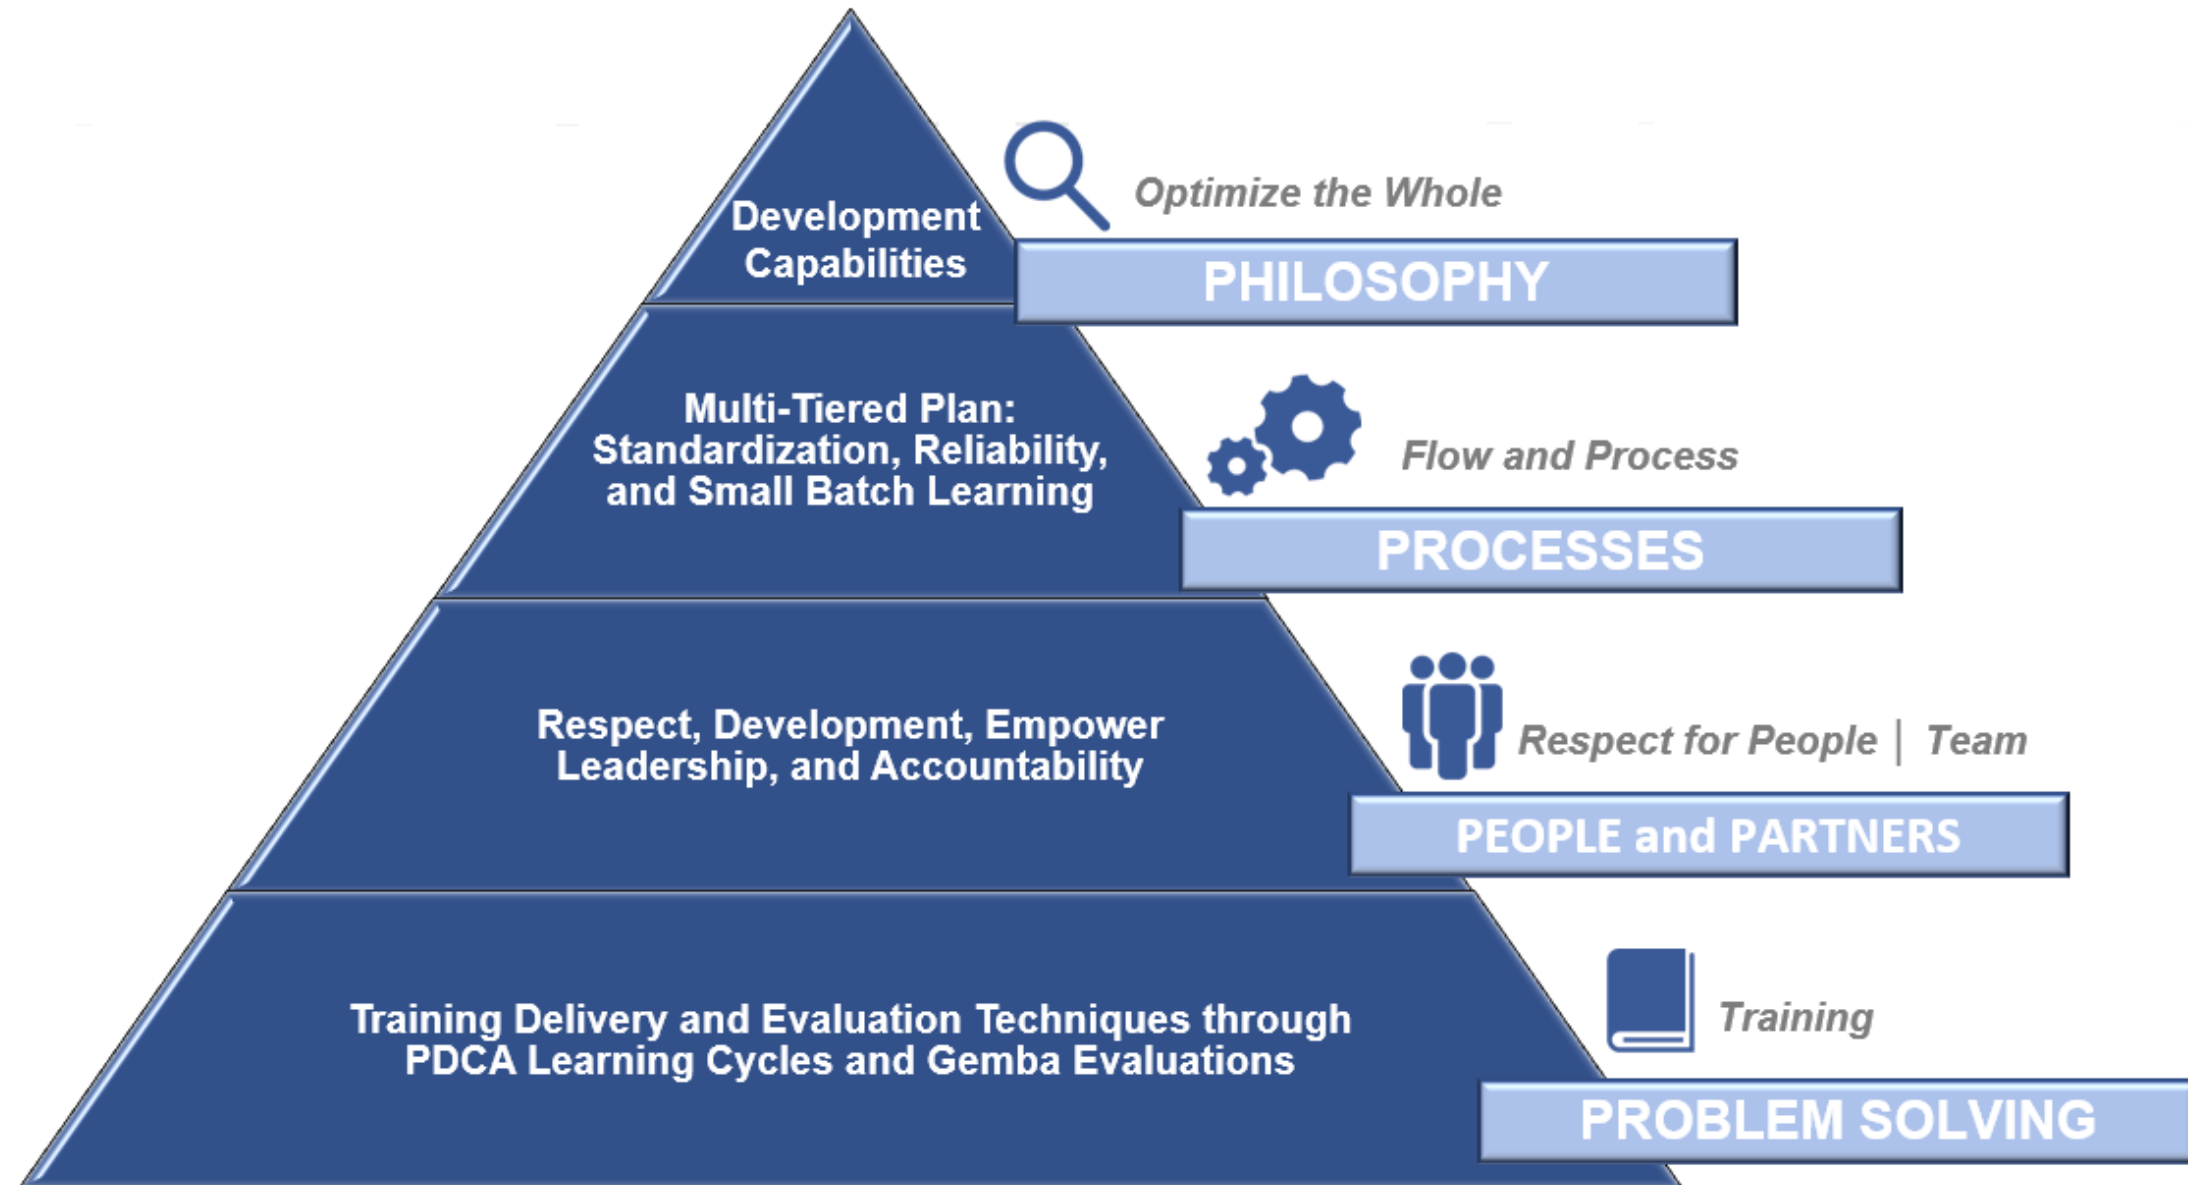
Development Capabilities

Optimize the Whole

PHILOSOPHY

Multi-Tiered Plan: Standardization, Reliability, and Small Batch Learning

Flow and Process

PROCESSES

Respect, Development, Empower Leadership, and Accountability

Respect for People | Team

PEOPLE and PARTNERS

Training Delivery and Evaluation Techniques through PDCA Learning Cycles and Gemba Evaluations

Training

PROBLEM SOLVING